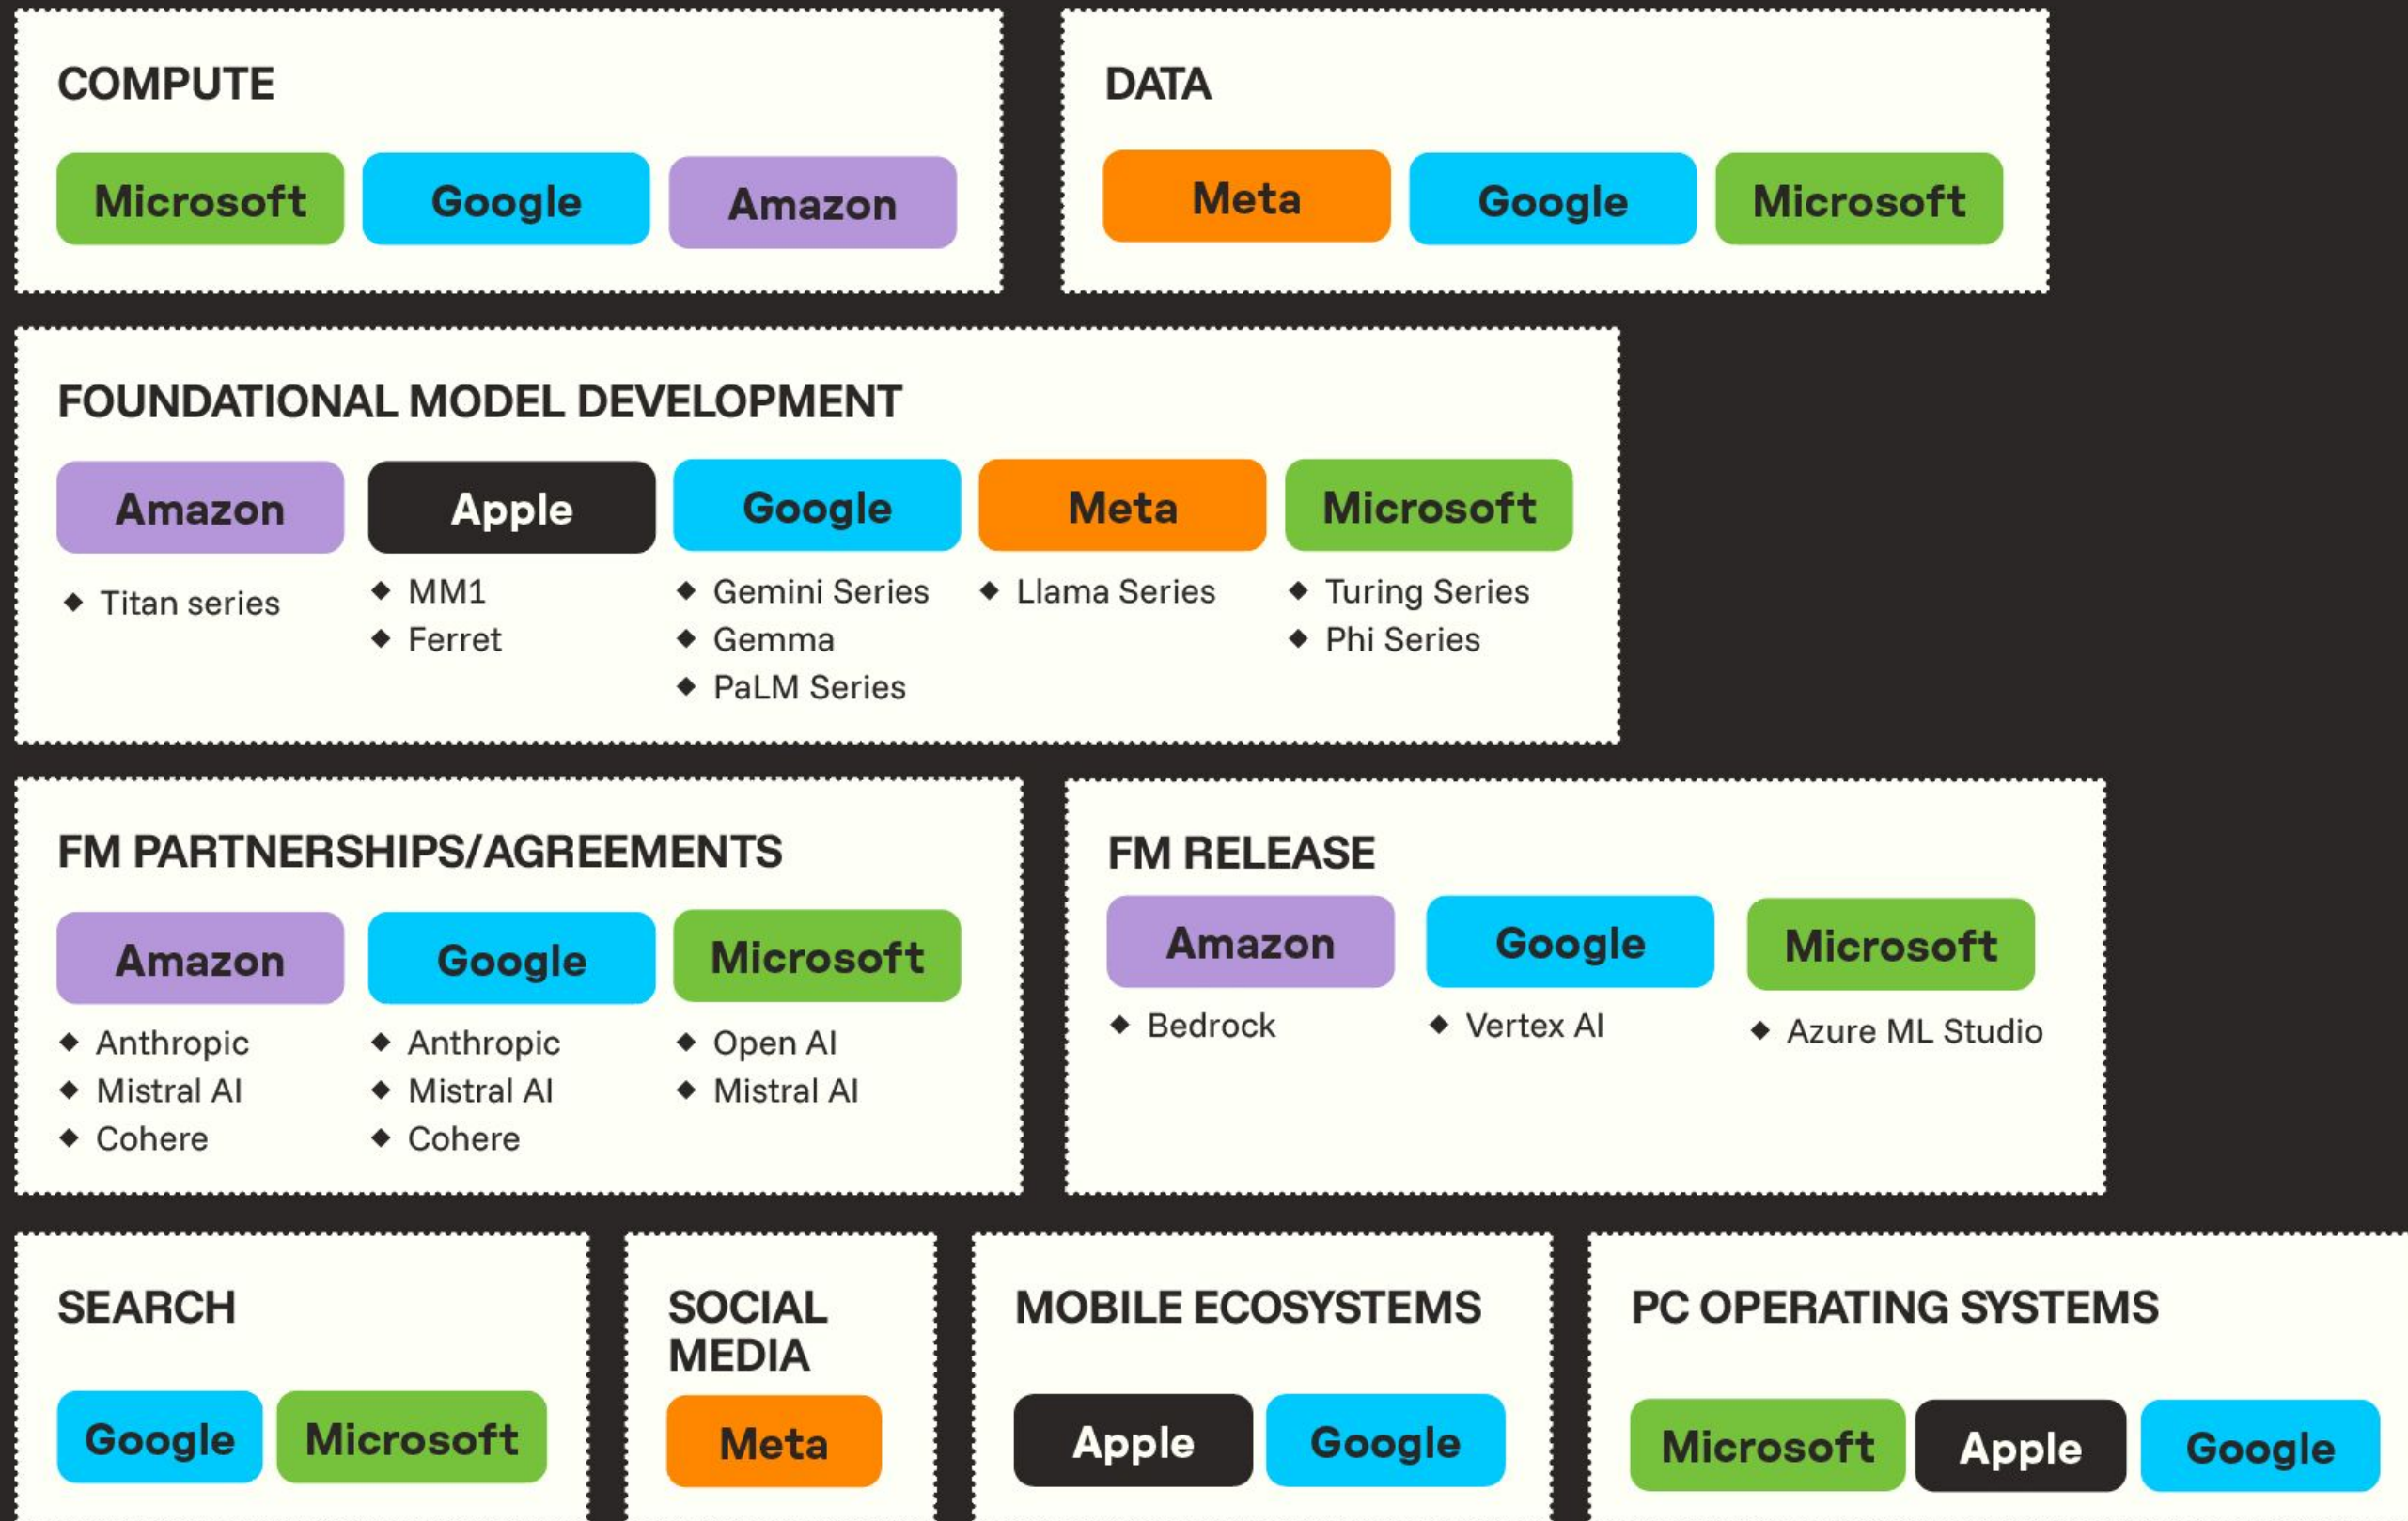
COMPUTE

Microsoft Google Amazon

DATA

Meta Google Microsoft

FOUNDATIONAL MODEL DEVELOPMENT

Amazon
- Titan series

Apple
- MM1
- Ferret

Google
- Gemini Series
- Gemma
- PaLM Series

Meta
- Llama Series

Microsoft
- Turing Series
- Phi Series

FM PARTNERSHIPS/AGREEMENTS

Amazon
- Anthropic
- Mistral AI
- Cohere

Google
- Anthropic
- Mistral AI
- Cohere

Microsoft
- Open AI
- Mistral AI

FM RELEASE

Amazon
- Bedrock

Google
- Vertex AI

Microsoft
- Azure ML Studio

SEARCH

Google Microsoft

SOCIAL MEDIA

Meta

MOBILE ECOSYSTEMS

Apple Google

PC OPERATING SYSTEMS

Microsoft Apple Google